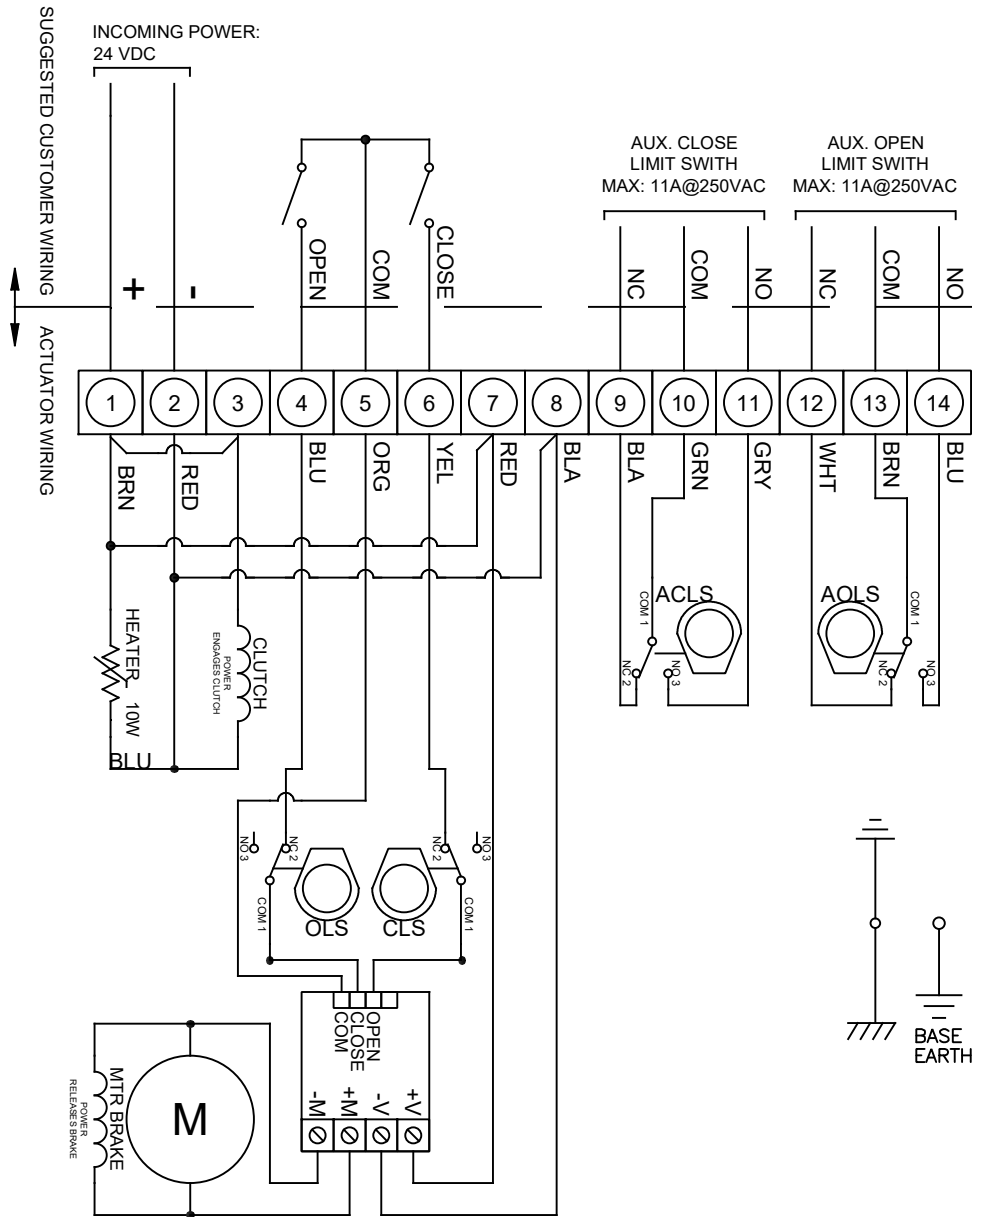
SUGGESTED CUSTOMER WIRING

ACTUATOR WIRING

INCOMING POWER:
24 VDC

+

-

OPEN

COM

CLOSE

AUX. CLOSE
LIMIT SWITH
MAX: 11A@250VAC

AUX. OPEN
LIMIT SWITH
MAX: 11A@250VAC

NC

COM

NO

NC

COM

NO

1 2 3 4 5 6 7 8 9 10 11 12 13 14

BRN

RED

BLU

ORG

YEL

RED

BLA

BLA

GRN

GRY

WHT

BRN

BLU

HEATER 10W

CLUTCH

POWER ENGAGES CLUTCH

BLU

ACLS

COM 1

NC 2

NO 3

AOLS

COM 1

NC 2

NO 3

NO 3

NC 2

COM 1

OLS

CLS

NC 2

NO 3

COM 1

OPEN
CLOSE
COM

-M +M -V +V

M

MTR BRAKE

POWER RELEASES BRAKE

BASE
EARTH